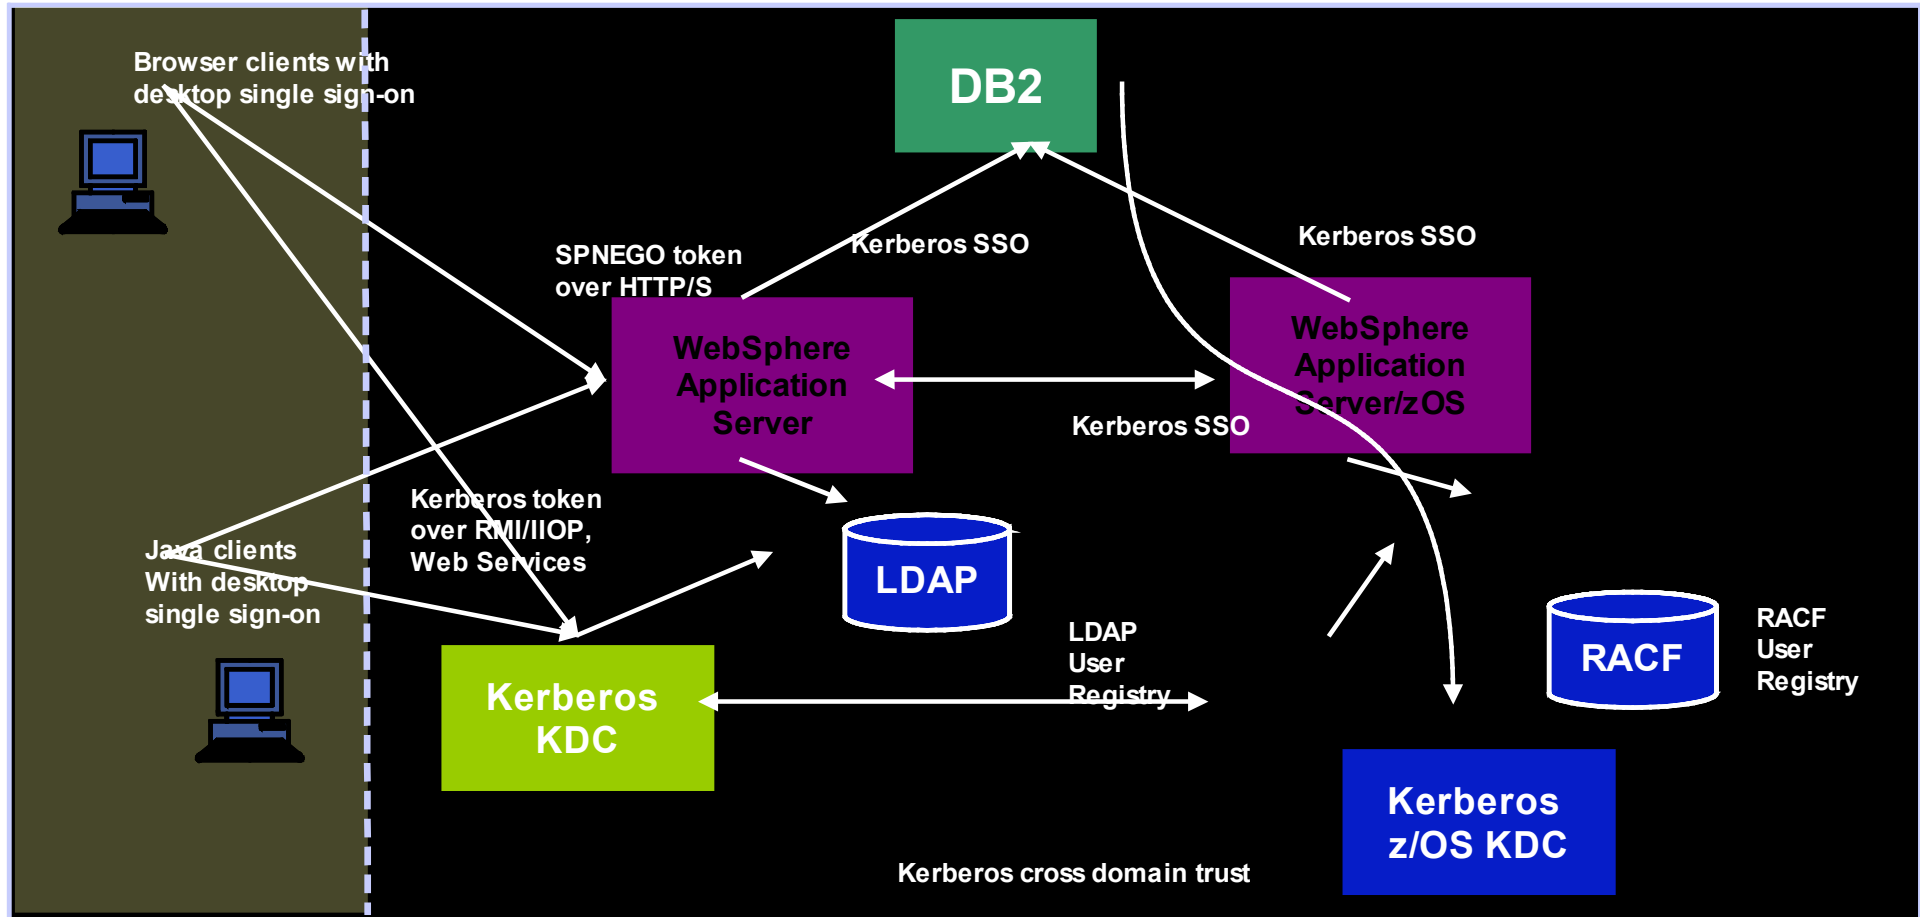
Browser clients with desktop single sign-on

DB2

SPNEGO token over HTTP/S

Kerberos SSO

Kerberos SSO

WebSphere Application Server

WebSphere Application Server/zOS

Kerberos SSO

Kerberos token over RMI/IIOP, Web Services

Java clients With desktop single sign-on

LDAP

LDAP User Registry

RACF

RACF User Registry

Kerberos KDC

Kerberos z/OS KDC

Kerberos cross domain trust